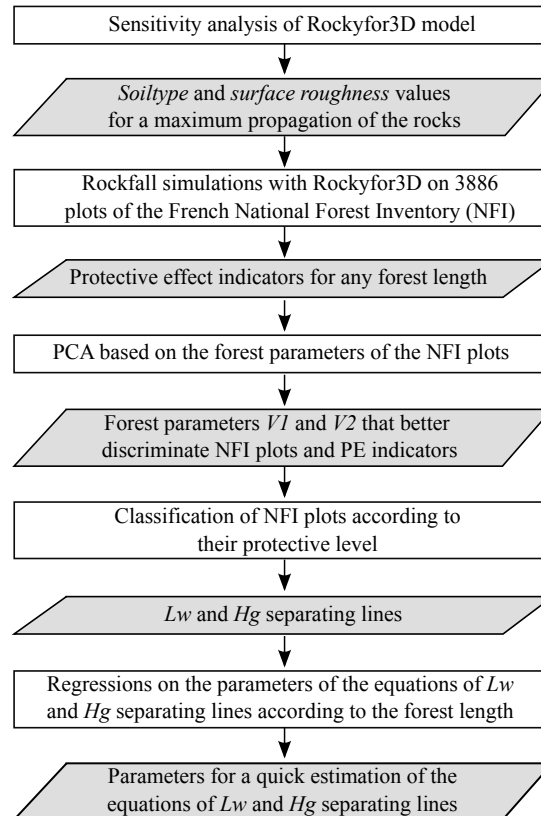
Sensitivity analysis of Rockyfor3D model

*Soiltype* and *surface roughness* values for a maximum propagation of the rocks

Rockfall simulations with Rockyfor3D on 3886 plots of the French National Forest Inventory (NFI)

Protective effect indicators for any forest length

PCA based on the forest parameters of the NFI plots

Forest parameters *V1* and *V2* that better discriminate NFI plots and PE indicators

Classification of NFI plots according to their protective level

*Lw* and *Hg* separating lines

Regressions on the parameters of the equations of *Lw* and *Hg* separating lines according to the forest length

Parameters for a quick estimation of the equations of *Lw* and *Hg* separating lines